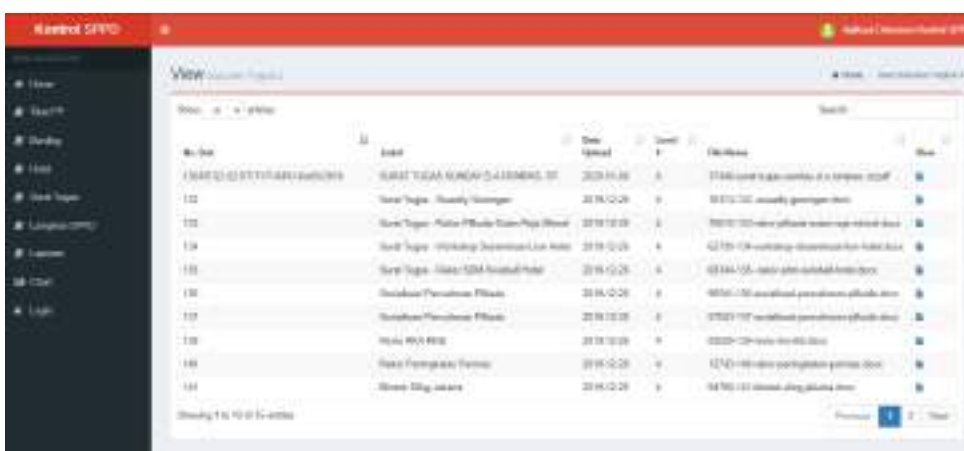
Kontrol SPPD

Hallo Administrator Kontrol SPPD

# Home
# Surat
# Pending
# Hotel
# Surat Tugas
# Laporan SPPD
# Laporan
# Chart
# Login

View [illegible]

Home / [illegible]

Show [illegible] entries

Search:

| No. Surat | Judul | Date Upload | Level | File Name | Show |
|---|---|---|---|---|---|
| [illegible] | SURAT TUGAS SUNDAY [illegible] | 2020-01-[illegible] | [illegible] | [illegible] | |
| 132 | Surat Tugas - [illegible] | 2019-12-29 | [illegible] | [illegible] | |
| 133 | Surat Tugas - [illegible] | 2019-12-29 | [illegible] | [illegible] | |
| 134 | Surat Tugas - Workshop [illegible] | 2019-12-29 | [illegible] | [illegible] | |
| 135 | Surat Tugas - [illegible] | 2019-12-29 | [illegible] | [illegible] | |
| 136 | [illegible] | 2019-12-29 | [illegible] | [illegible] | |
| 137 | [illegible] | 2019-12-29 | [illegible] | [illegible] | |
| 138 | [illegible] | 2019-12-29 | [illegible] | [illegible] | |
| 140 | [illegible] | 2019-12-29 | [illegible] | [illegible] | |
| 141 | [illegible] | 2019-12-29 | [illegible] | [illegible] | |

Showing 1 to 10 of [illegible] entries

Previous 1 2 Next